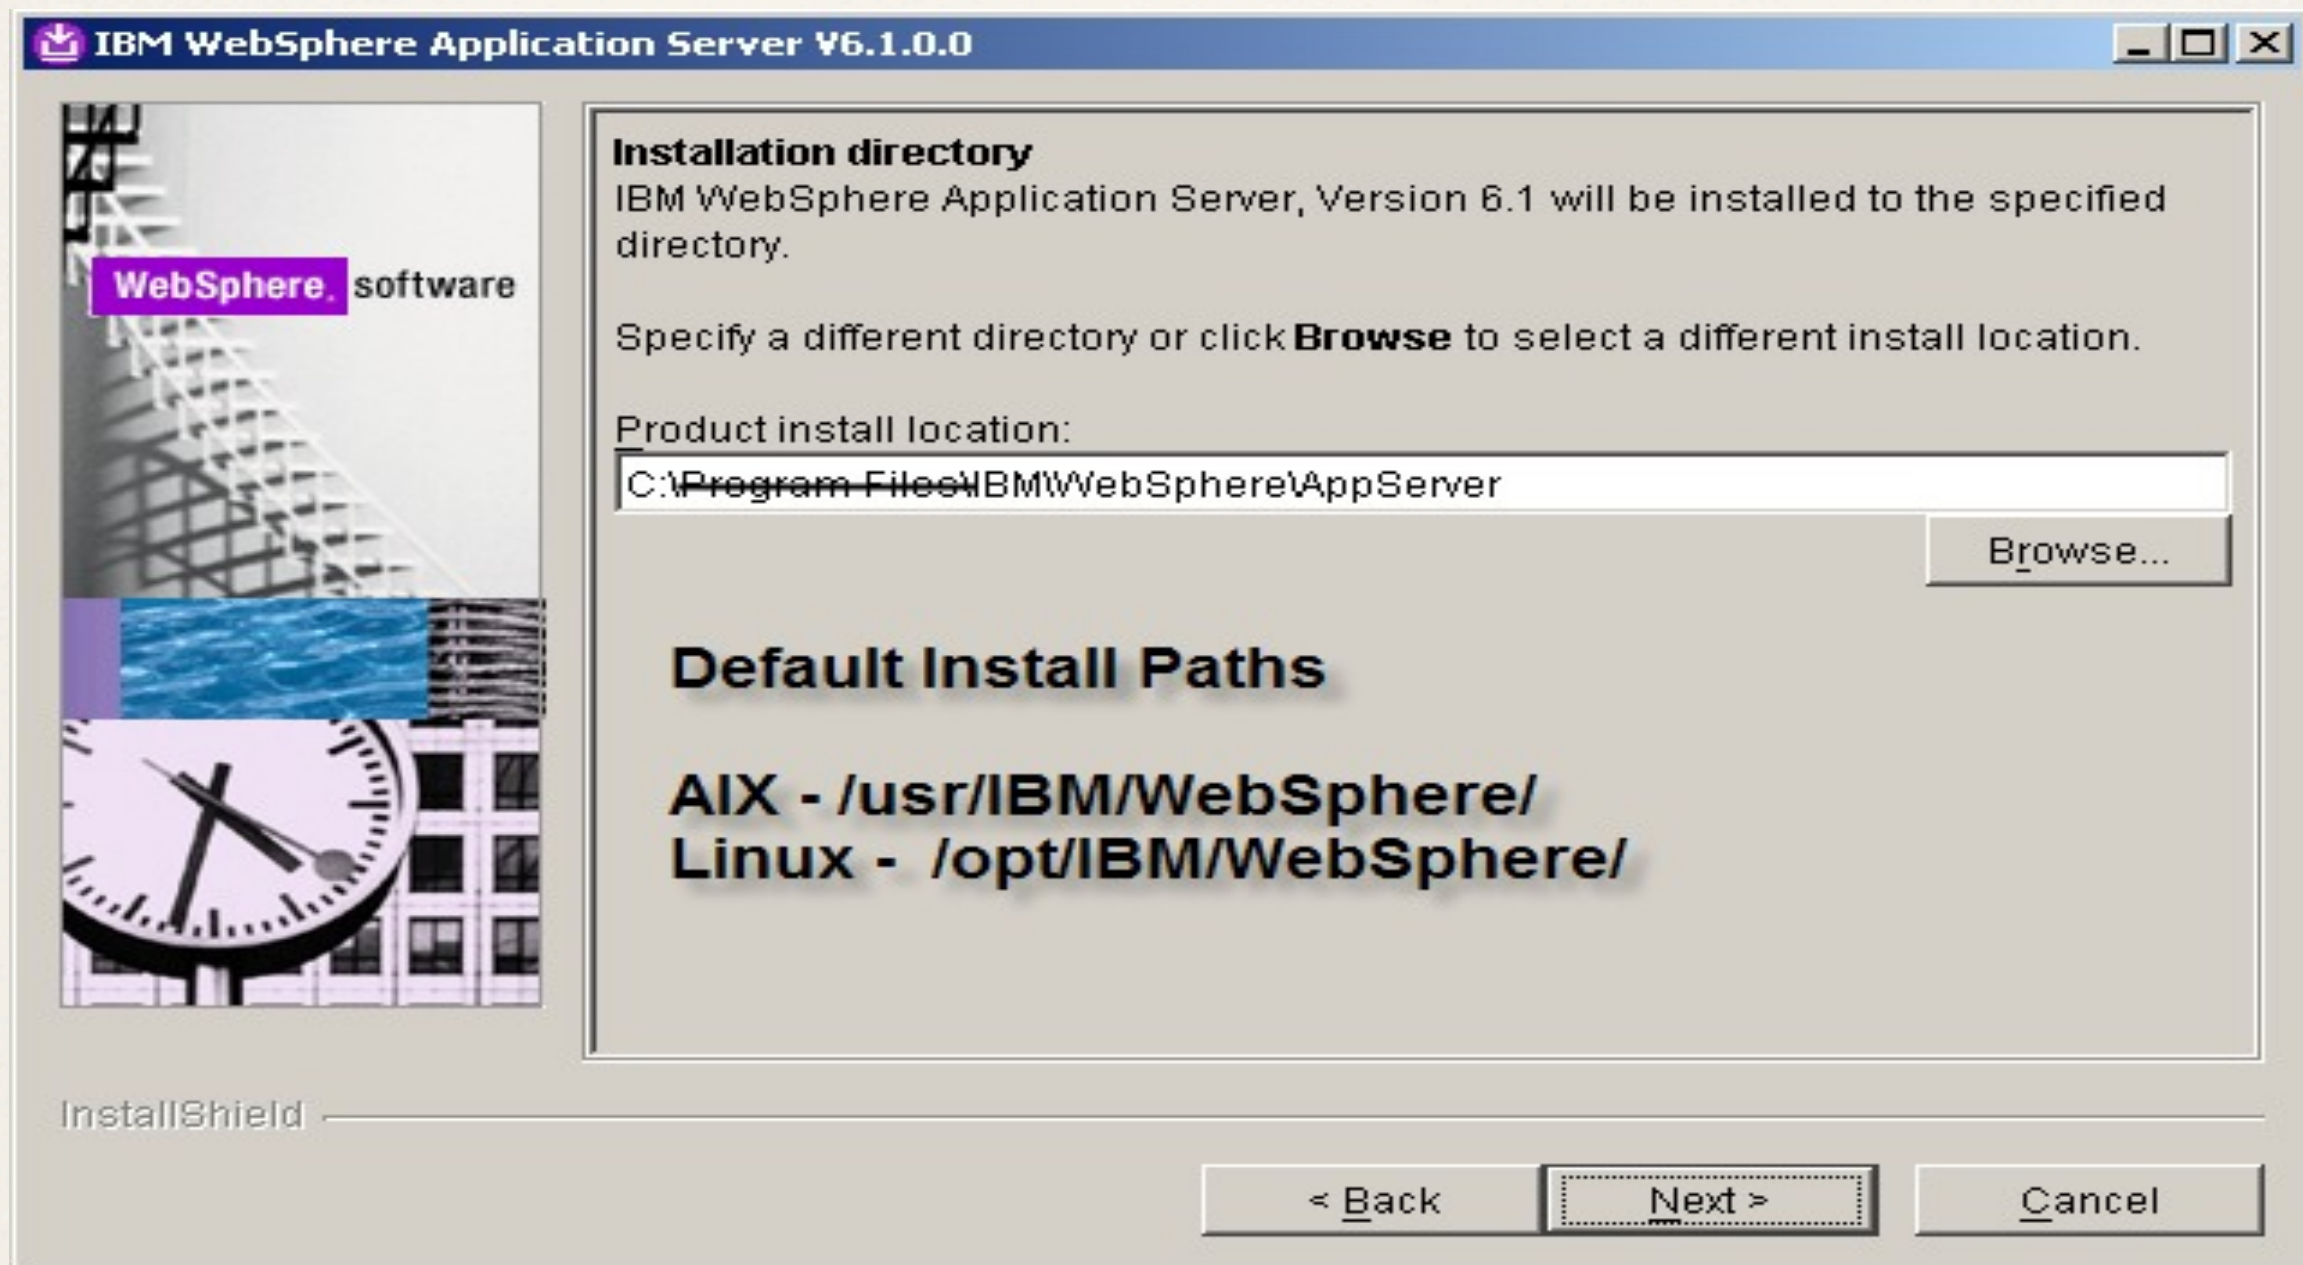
IBM WebSphere Application Server V6.1.0.0

WebSphere. software

Installation directory
IBM WebSphere Application Server, Version 6.1 will be installed to the specified directory.

Specify a different directory or click **Browse** to select a different install location.

Product install location:
C:\Program Files\IBM\WebSphere\AppServer

Browse...

Default Install Paths

AIX - /usr/IBM/WebSphere/
Linux - /opt/IBM/WebSphere/

InstallShield

< Back Next > Cancel